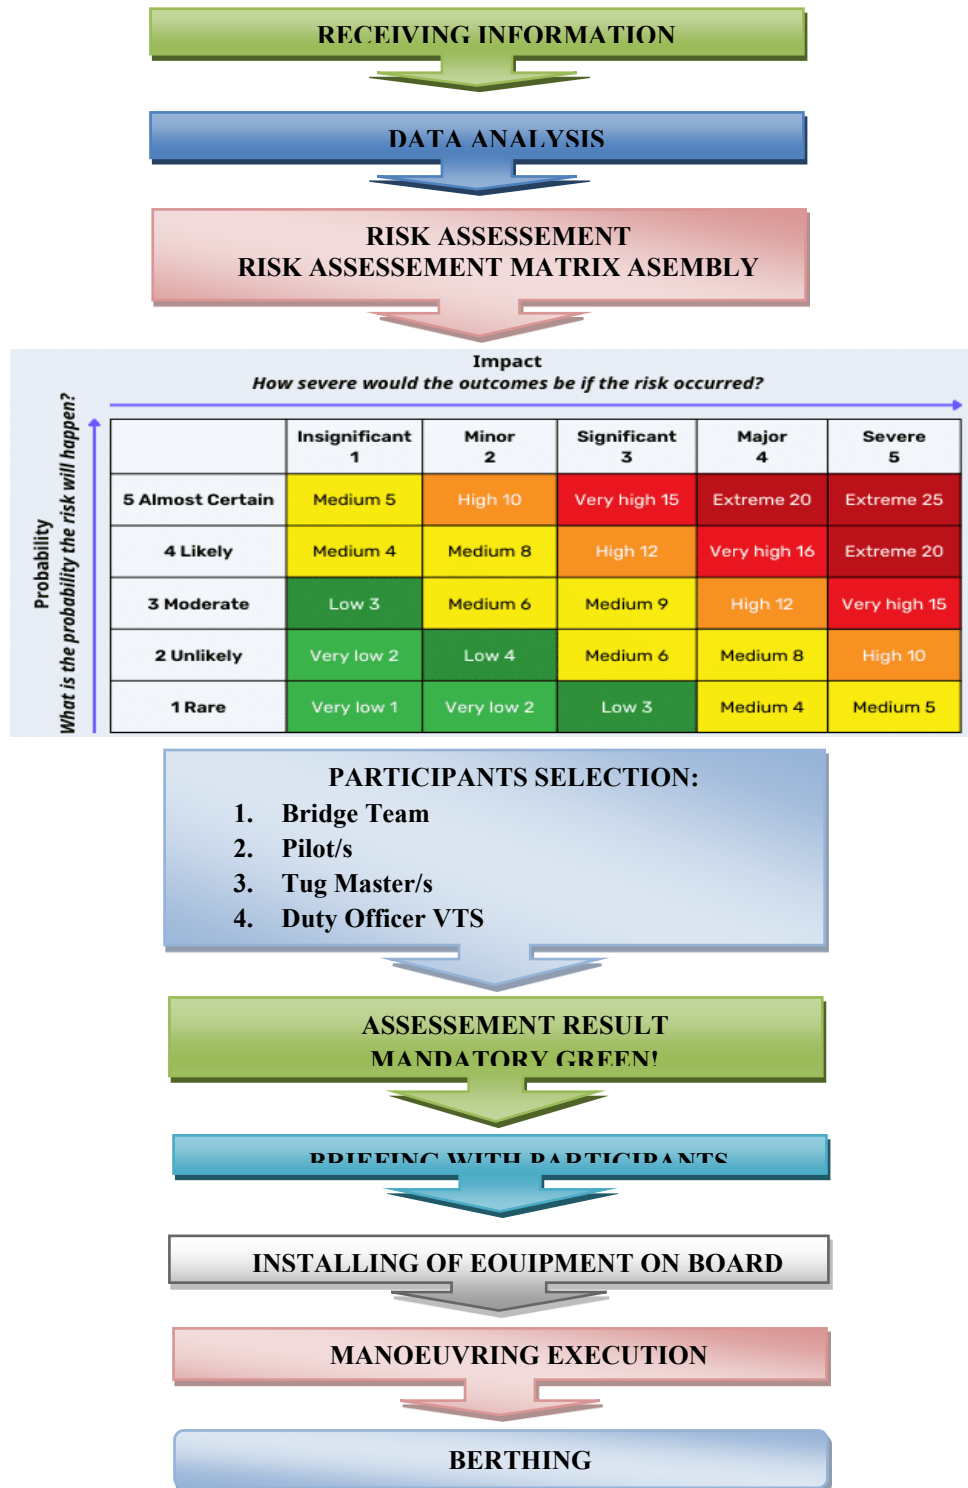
RECEIVING INFORMATION

DATA ANALYSIS

RISK ASSESSEMENT
RISK ASSESSEMENT MATRIX ASEMBLY

Impact
How severe would the outcomes be if the risk occurred?

Probability
What is the probability the risk will happen?

| | Insignificant 1 | Minor 2 | Significant 3 | Major 4 | Severe 5 |
|---|---|---|---|---|---|
| 5 Almost Certain | Medium 5 | High 10 | Very high 15 | Extreme 20 | Extreme 25 |
| 4 Likely | Medium 4 | Medium 8 | High 12 | Very high 16 | Extreme 20 |
| 3 Moderate | Low 3 | Medium 6 | Medium 9 | High 12 | Very high 15 |
| 2 Unlikely | Very low 2 | Low 4 | Medium 6 | Medium 8 | High 10 |
| 1 Rare | Very low 1 | Very low 2 | Low 3 | Medium 4 | Medium 5 |

PARTICIPANTS SELECTION:
1. Bridge Team
2. Pilot/s
3. Tug Master/s
4. Duty Officer VTS

ASSESSEMENT RESULT
MANDATORY GREEN!

BRIEFING WITH PARTICIPANTS

INSTALLING OF EQUIPMENT ON BOARD

MANOEUVRING EXECUTION

BERTHING